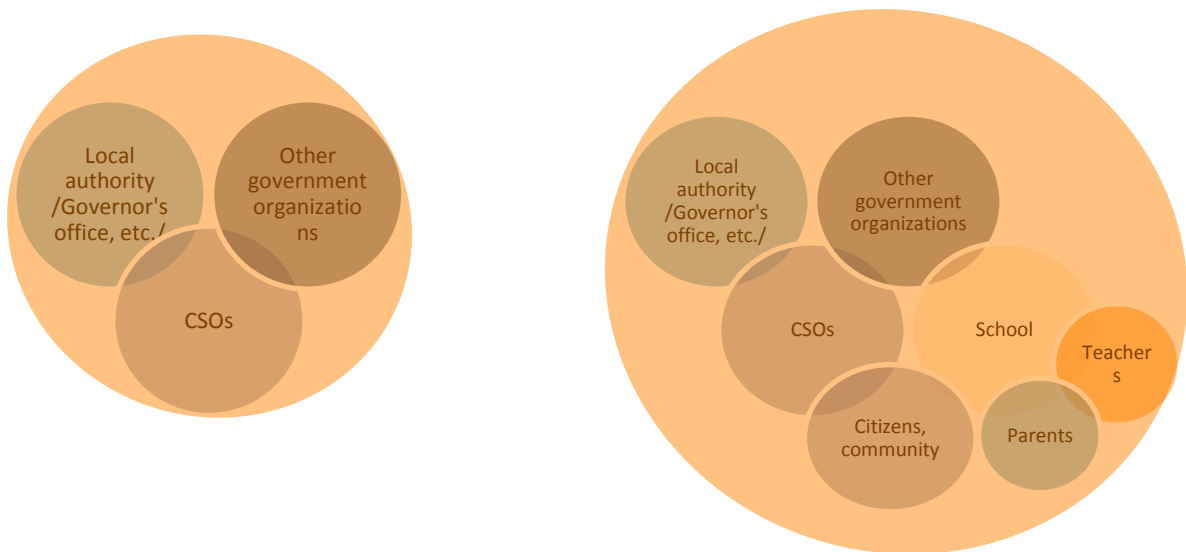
Local authority /Governor's office, etc./

Other government organizations

CSOs

Local authority /Governor's office, etc./

Other government organizations

CSOs

School

Teachers

Citizens, community

Parents